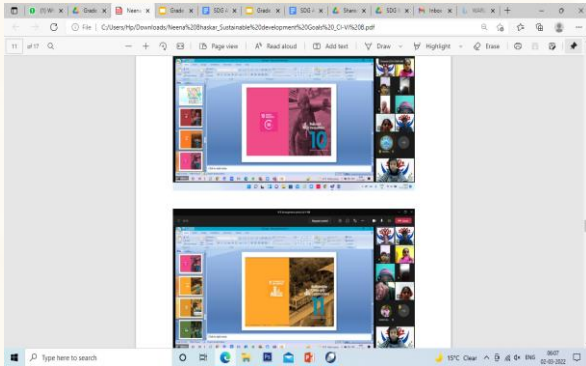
(1) W | Grade | Neena | Grade | Grade | SDG | Share | SDG | Inbox | +

File | C:/Users/Hp/Downloads/Neena%20Bhaskar_Sustainable%20development%20Goals%20_Cl-VI%20B.pdf

11 of 17 | Page view | A Read aloud | Add text | Draw | Highlight | Erase

10

Type here to search

15°C Clear ENG 02-03-2022